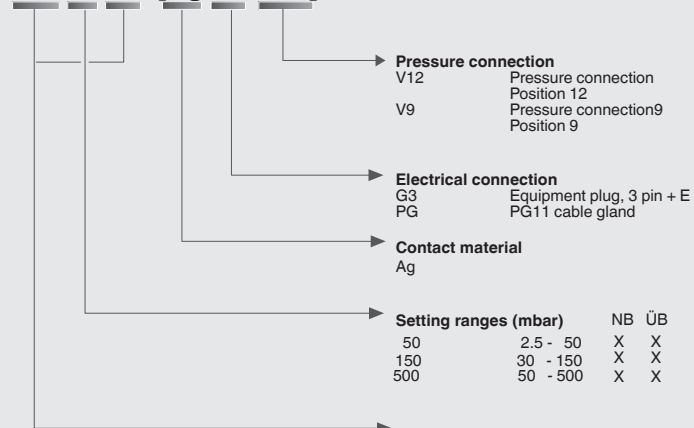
**Pressure connection**
V12 Pressure connection Position 12
V9 Pressure connection9 Position 9

**Electrical connection**
G3 Equipment plug, 3 pin + E
PG PG11 cable gland

**Contact material**
Ag

| **Setting ranges (mbar)** | | NB | ÜB |
|---|---|---|---|
| 50 | 2.5 - 50 | X | X |
| 150 | 30 - 150 | X | X |
| 500 | 50 - 500 | X | X |